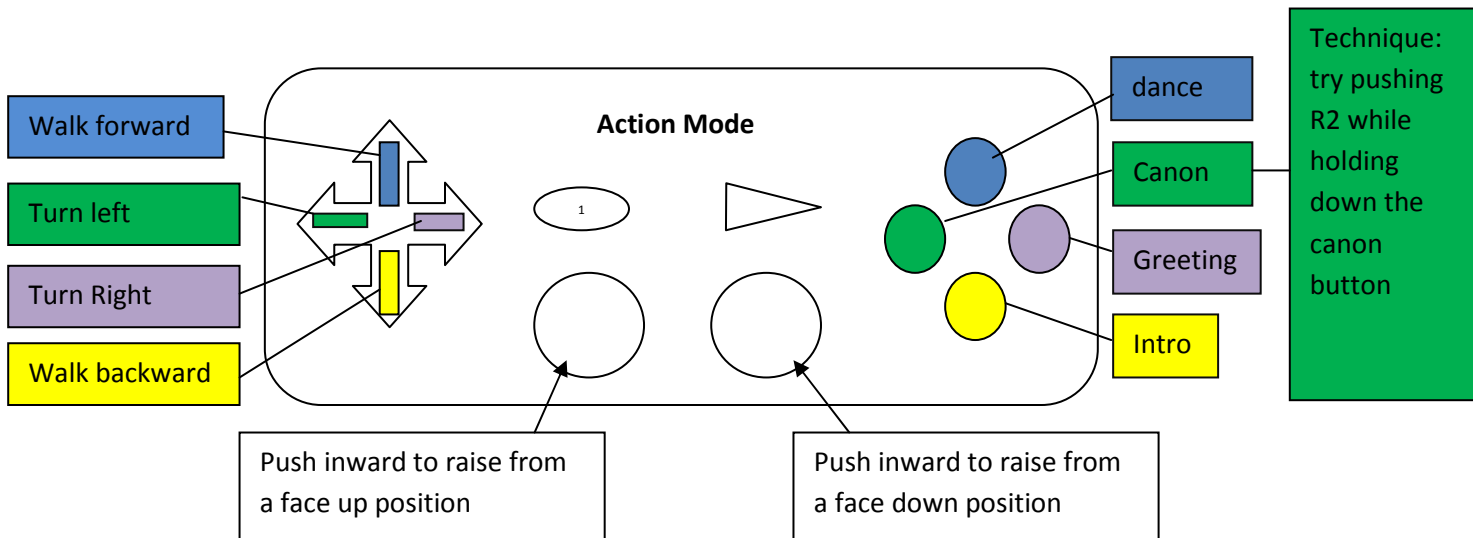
Walk forward

Turn left

Turn Right

Walk backward

Action Mode

1

dance

Canon

Greeting

Intro

Technique: try pushing R2 while holding down the canon button

Push inward to raise from a face up position

Push inward to raise from a face down position